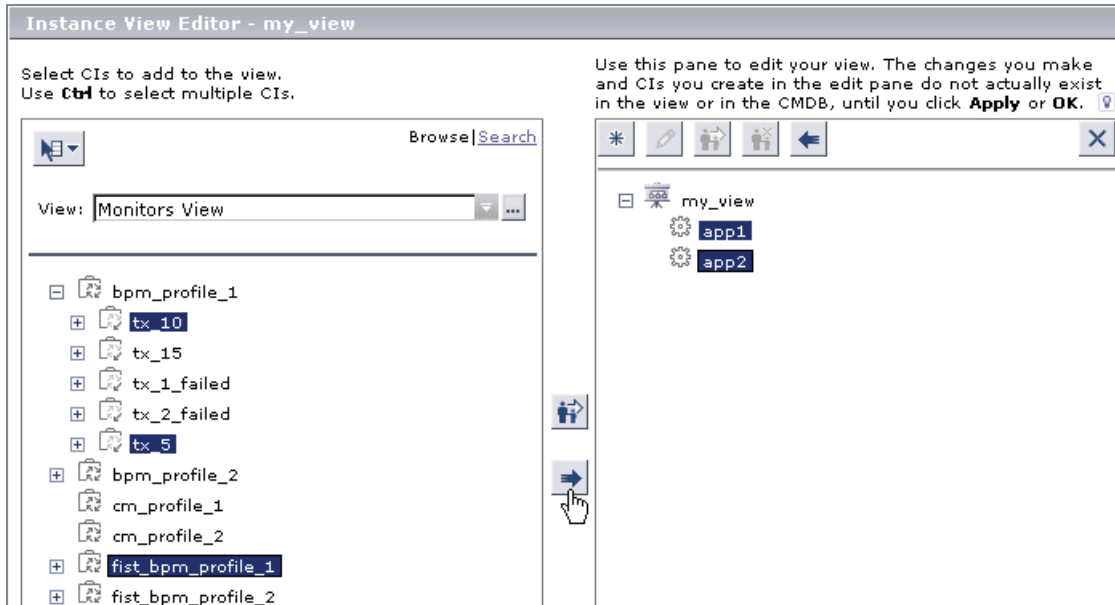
Instance View Editor - my_view

Select CIs to add to the view.
Use Ctrl to select multiple CIs.

Browse|Search

View: Monitors View

bpm_profile_1
tx_10
tx_15
tx_1_failed
tx_2_failed
tx_5
bpm_profile_2
cm_profile_1
cm_profile_2
fist_bpm_profile_1
fist_bpm_profile_2

Use this pane to edit your view. The changes you make and CIs you create in the edit pane do not actually exist in the view or in the CMDB, until you click **Apply** or **OK**.

my_view
app1
app2